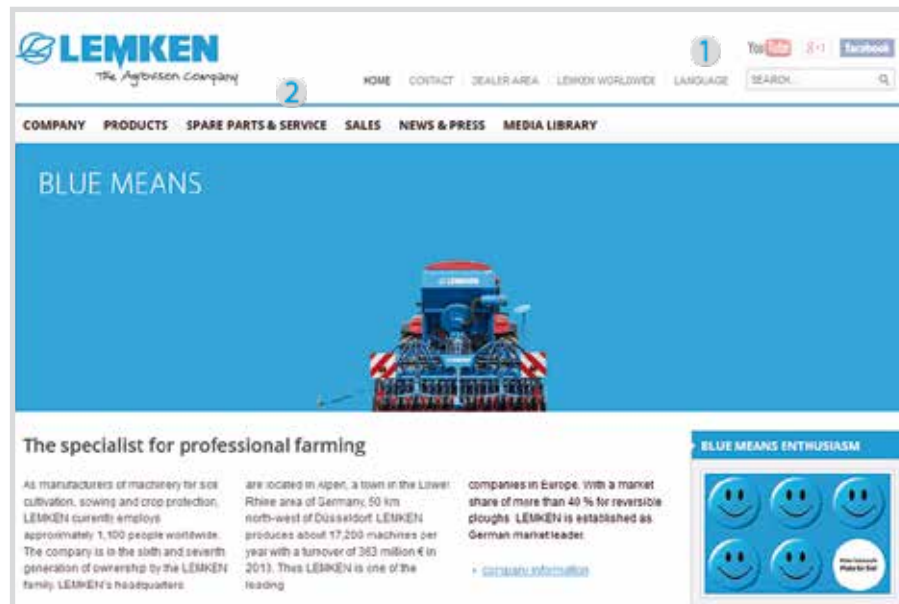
LEMKEN
The Agrovision Company

1
YouTube g+1 facebook

2

HOME CONTACT DEALER AREA LEMKEN WORLDWIDE LANGUAGE SEARCH

COMPANY PRODUCTS SPARE PARTS & SERVICE SALES NEWS & PRESS MEDIA LIBRARY

BLUE MEANS

LEMKEN

The specialist for professional farming

As manufacturers of machinery for soil cultivation, sowing and crop protection, LEMKEN currently employs approximately 1,100 people worldwide. The company is in the sixth and seventh generation of ownership by the LEMKEN family. LEMKEN's headquarters

are located in Alpen, a town in the Lower Rhine area of Germany, 50 km north-west of Düsseldorf. LEMKEN produces about 17,200 machines per year with a turnover of 363 million € in 2013. Thus LEMKEN is one of the leading

companies in Europe. With a market share of more than 40 % for reversible ploughs LEMKEN is established as German market leader.

› company information

BLUE MEANS ENTHUSIASM

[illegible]